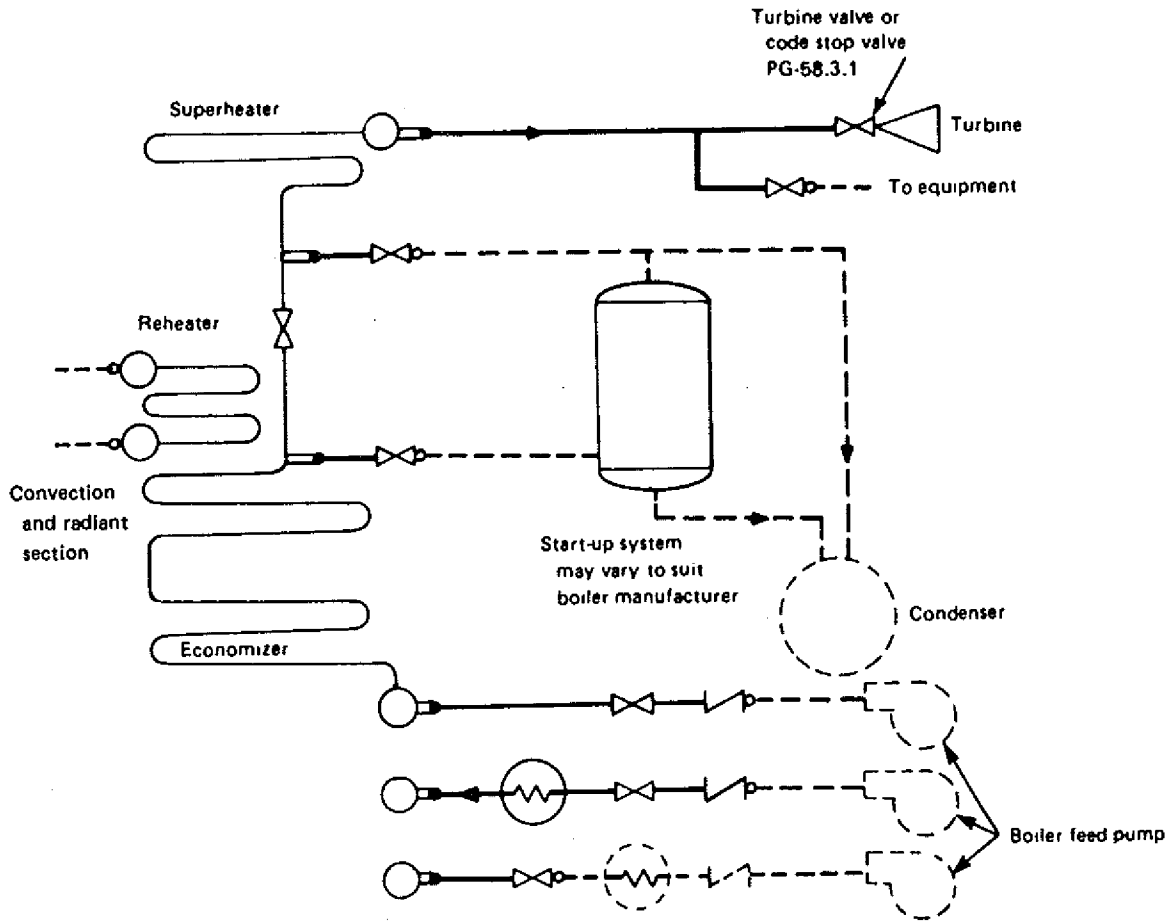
Turbine valve or code stop valve PG-58.3.1

Superheater

Turbine

To equipment

Reheater

Convection and radiant section

Start-up system may vary to suit boiler manufacturer

Condenser

Economizer

Boiler feed pump